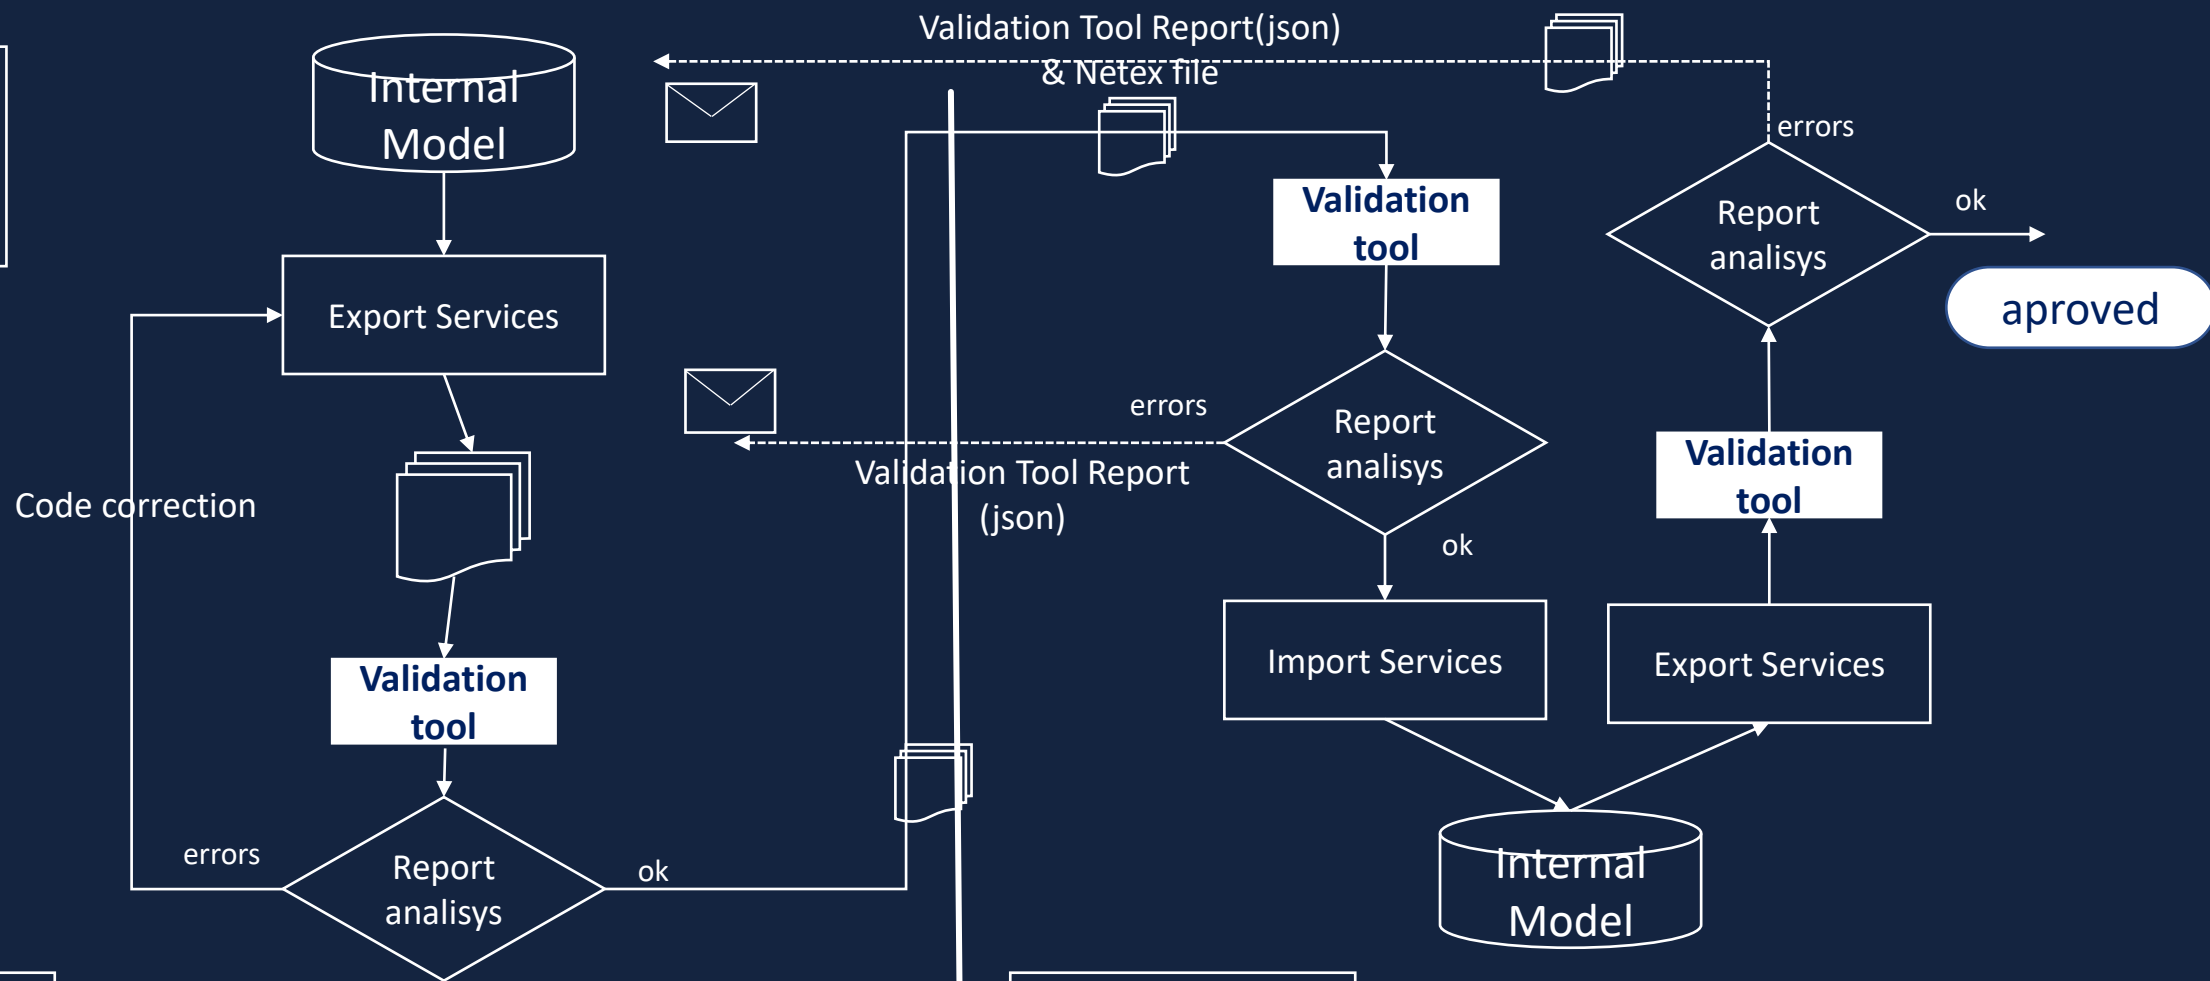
Validation Tool Report(json) & Netex file

Internal Model

errors

Validation tool

Report analisys

ok

aproved

Export Services

errors

Report analisys

Validation Tool Report (json)

Validation tool

ok

Code correction

Import Services

Export Services

Validation tool

errors

Report analisys

ok

Internal Model